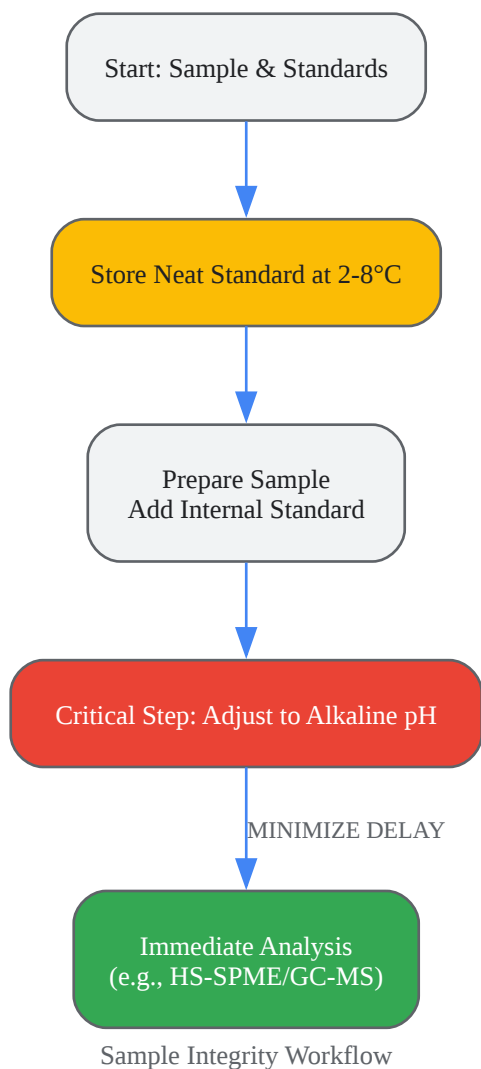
Start: Sample & Standards

Store Neat Standard at 2-8°C

Prepare Sample
Add Internal Standard

Critical Step: Adjust to Alkaline pH

MINIMIZE DELAY

Immediate Analysis
(e.g., HS-SPME/GC-MS)

Sample Integrity Workflow